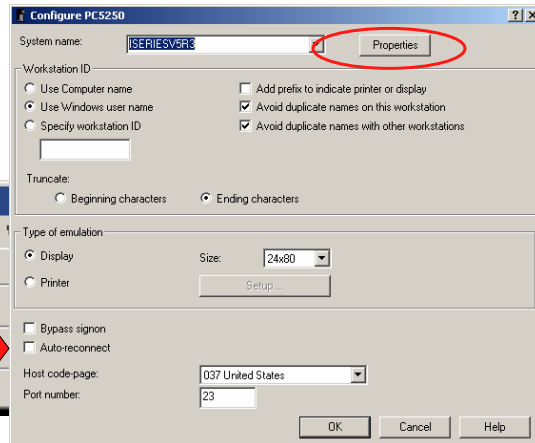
Configure PC5250

? X

System name: ISERIESV5R3

Properties

Workstation ID

Use Computer name

Use Windows user name

Specify workstation ID

Add prefix to indicate printer or display

Avoid duplicate names on this workstation

Avoid duplicate names with other workstations

Truncate:

Beginning characters

Ending characters

Type of emulation

Display

Size: 24x80

Printer

Setup...

Bypass signon

Auto-reconnect

Host code-page: 037 United States

Port number: 23

OK

Cancel

Help